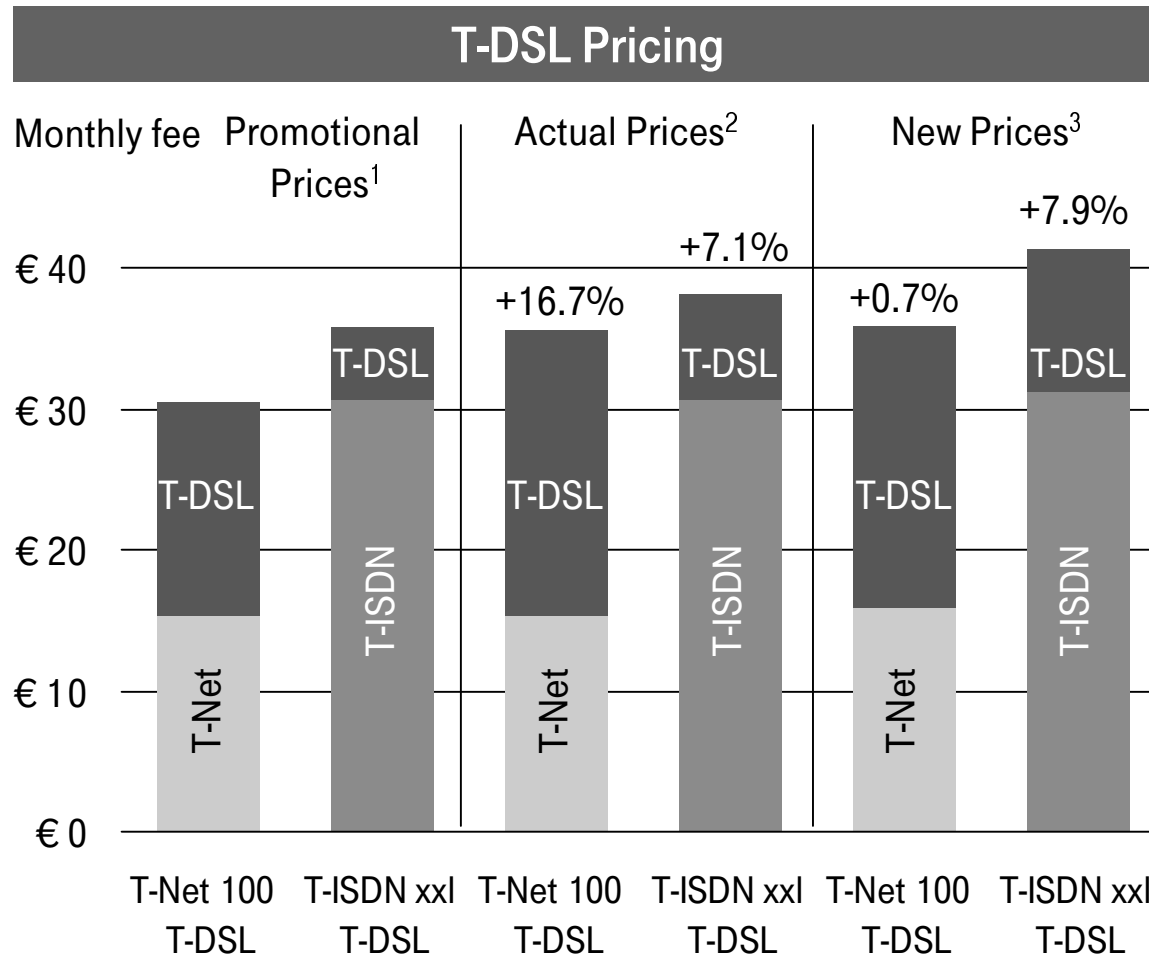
T-DSL Pricing

Monthly fee Promotional Prices$^1$

Actual Prices$^2$

New Prices$^3$

€ 40
€ 30
€ 20
€ 10
€ 0

T-DSL
T-Net

T-DSL
T-ISDN

+16.7%
T-DSL
T-Net

+7.1%
T-DSL
T-ISDN

+0.7%
T-DSL
T-Net

+7.9%
T-DSL
T-ISDN

T-Net 100 T-DSL

T-ISDN xxl T-DSL

T-Net 100 T-DSL

T-ISDN xxl T-DSL

T-Net 100 T-DSL

T-ISDN xxl T-DSL